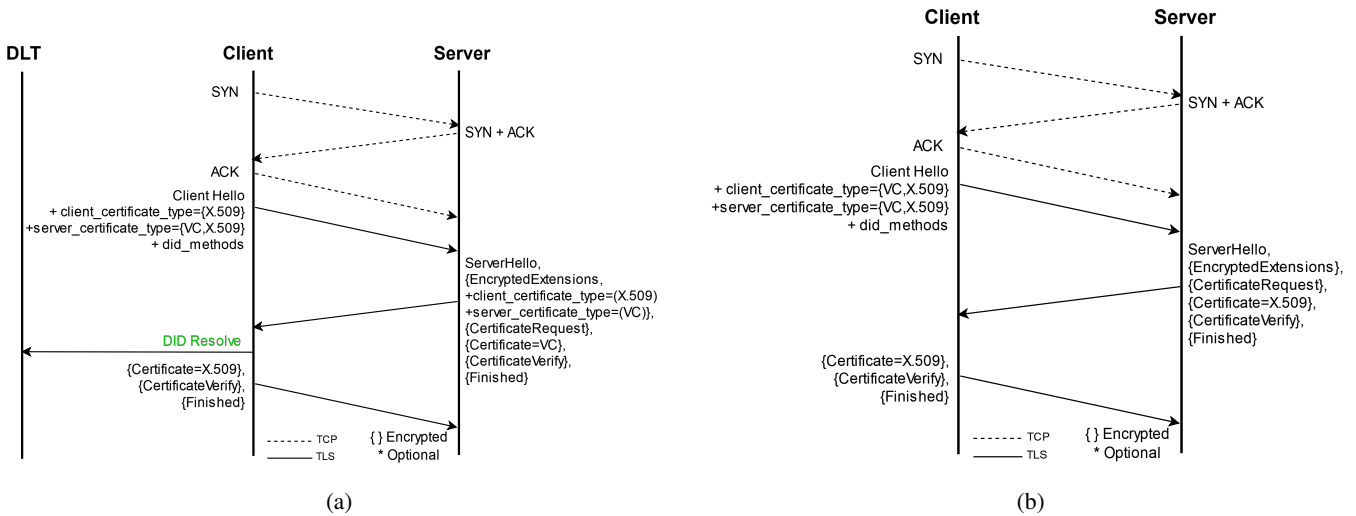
DLT

Client

Server

SYN

SYN + ACK

ACK

Client Hello
+ client_certificate_type={X.509}
+server_certificate_type={VC,X.509}
+ did_methods

ServerHello,
{EncryptedExtensions,
+client_certificate_type=(X.509)
+server_certificate_type=(VC)},
{CertificateRequest},
{Certificate=VC},
{CertificateVerify},
{Finished}

DID Resolve

{Certificate=X.509},
{CertificateVerify},
{Finished}

TCP
TLS

{ } Encrypted
* Optional

(a)

Client

Server

SYN

SYN + ACK

ACK

Client Hello
+ client_certificate_type={VC,X.509}
+server_certificate_type={VC,X.509}
+ did_methods

ServerHello,
{EncryptedExtensions},
{CertificateRequest},
{Certificate=X.509},
{CertificateVerify},
{Finished}

{Certificate=X.509},
{CertificateVerify},
{Finished}

TCP
TLS

{ } Encrypted
* Optional

(b)